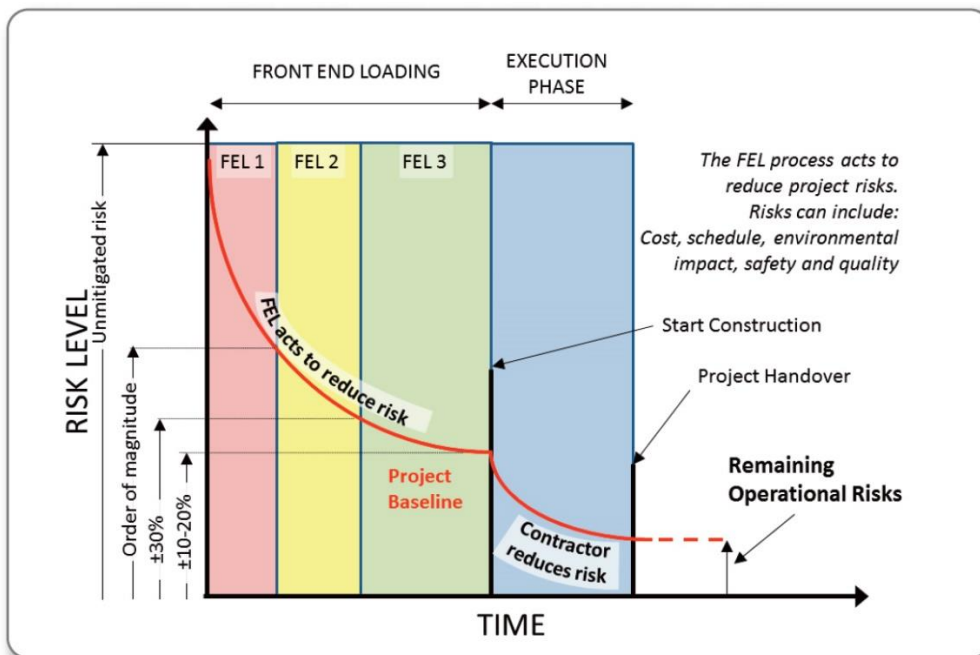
FRONT END LOADING

EXECUTION PHASE

FEL 1

FEL 2

FEL 3

The FEL process acts to reduce project risks. Risks can include: Cost, schedule, environmental impact, safety and quality

RISK LEVEL

Unmitigated risk

Order of magnitude

±30%

±10-20%

FEL acts to reduce risk

Start Construction

Project Handover

Project Baseline

Remaining Operational Risks

Contractor reduces risk

TIME